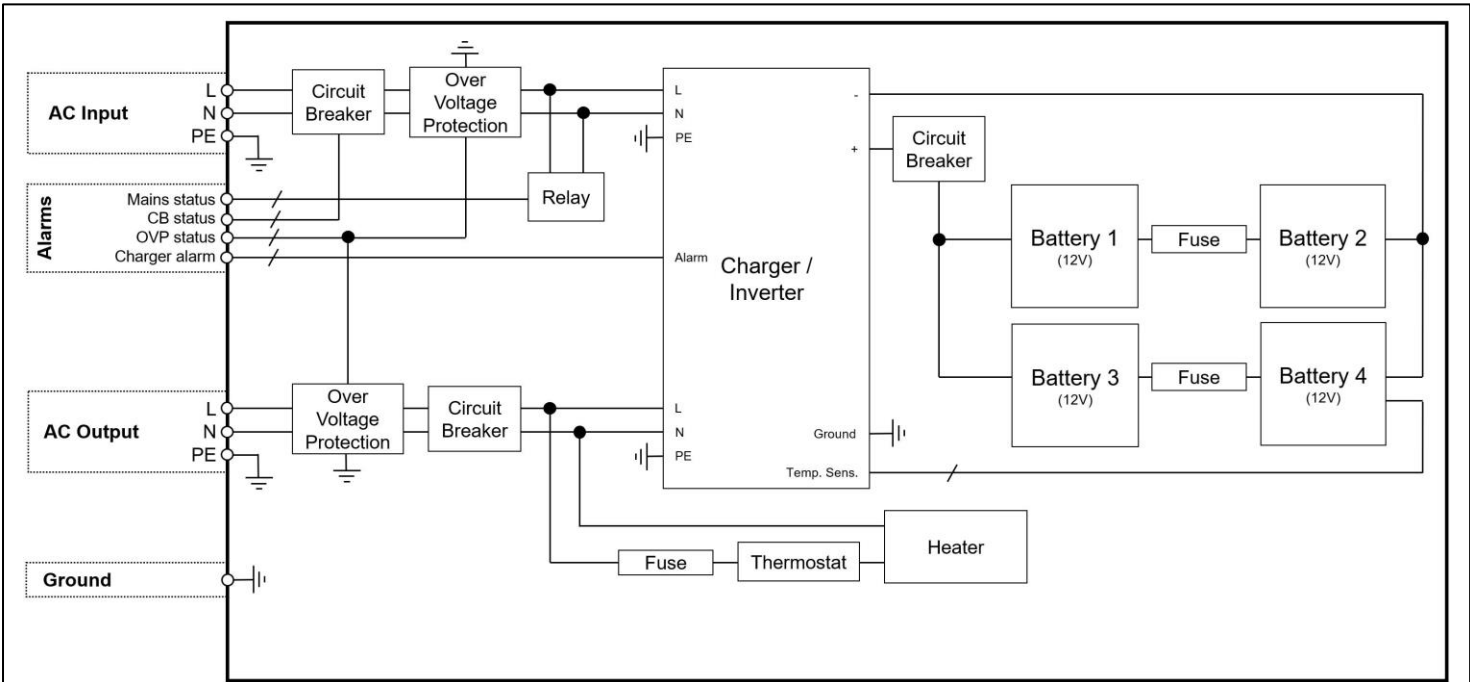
AC Input
L
N
PE

Circuit Breaker

Over Voltage Protection

Alarms
Mains status
CB status
OVP status
Charger alarm

Relay

L
N
PE
-
+
Alarm
Charger / Inverter
Ground
L
N
PE
Temp. Sens.

Circuit Breaker

Battery 1 (12V)
Fuse
Battery 2 (12V)
Battery 3 (12V)
Fuse
Battery 4 (12V)

AC Output
L
N
PE

Over Voltage Protection

Circuit Breaker

Heater

Fuse
Thermostat

Ground